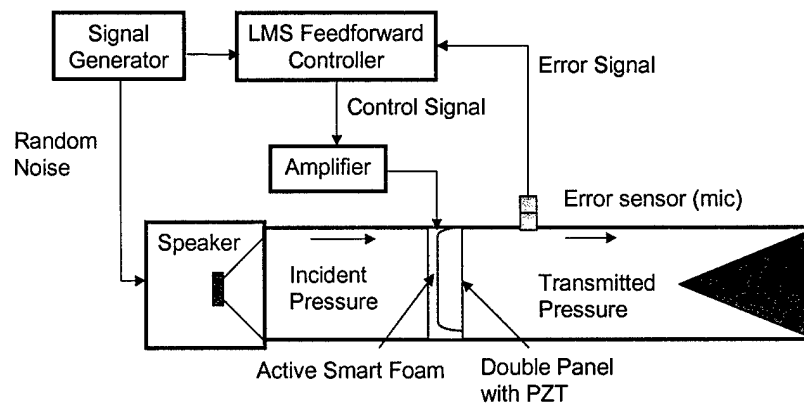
Signal Generator

LMS Feedforward Controller

Error Signal

Control Signal

Random Noise

Amplifier

Error sensor (mic)

Speaker

Incident Pressure

Transmitted Pressure

Active Smart Foam

Double Panel with PZT